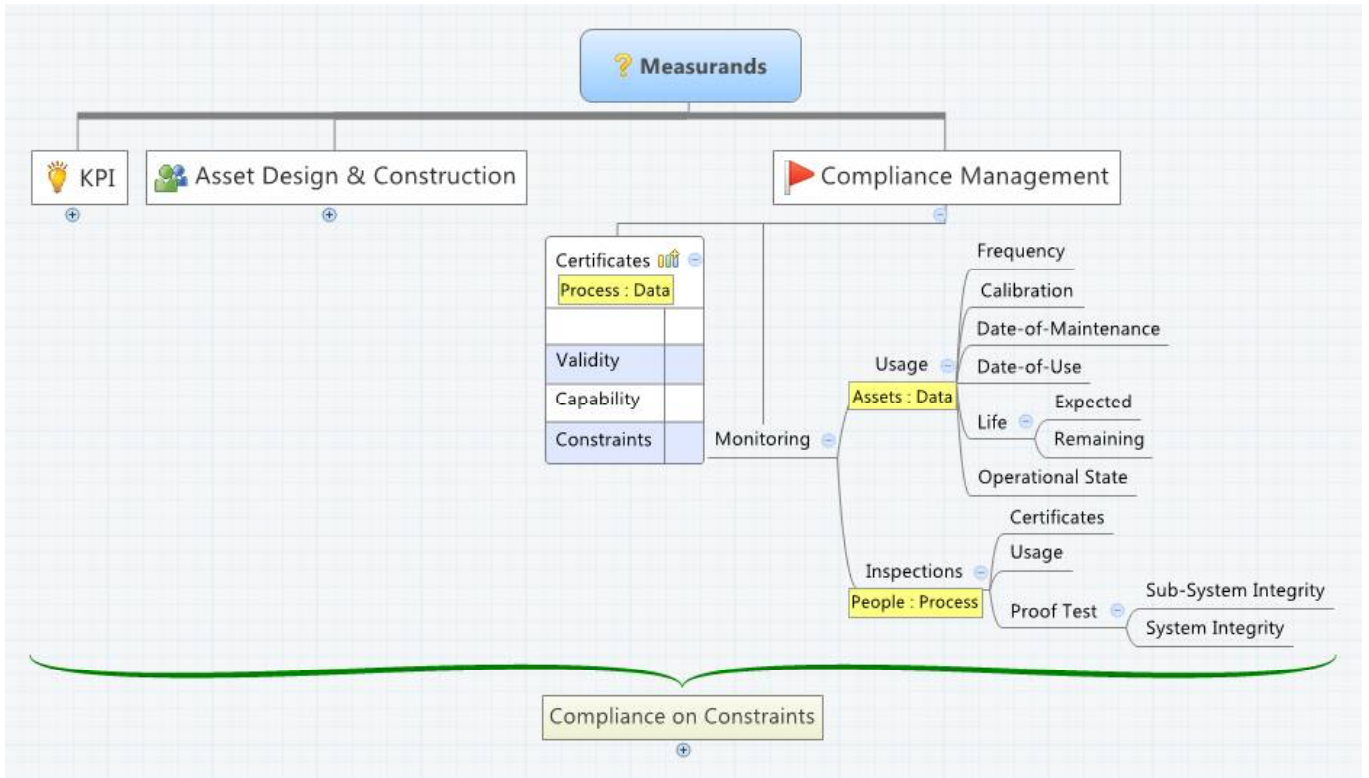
Measurands

KPI

Asset Design & Construction

Compliance Management

Certificates
Process : Data

Validity
Capability
Constraints

Monitoring

Usage
Assets : Data

Frequency
Calibration
Date-of-Maintenance
Date-of-Use
Life
Expected
Remaining
Operational State

Inspections
People : Process

Certificates
Usage
Proof Test
Sub-System Integrity
System Integrity

Compliance on Constraints